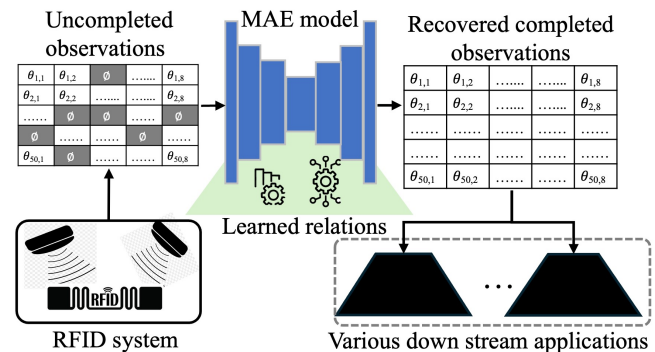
Uncompleted observations

| $\theta_{1,1}$ | $\theta_{1,2}$ | ø | ....... | $\theta_{1,8}$ |
|---|---|---|---|---|
| $\theta_{2,1}$ | $\theta_{2,2}$ | ....... | ....... | $\theta_{2,8}$ |
| ....... | ø | ø | ....... | ø |
| ø | ....... | ....... | ø | ....... |
| $\theta_{50,1}$ | ø | ....... | ....... | $\theta_{50,8}$ |

MAE model

Learned relations

Recovered completed observations

| $\theta_{1,1}$ | $\theta_{1,2}$ | ....... | ....... | $\theta_{1,8}$ |
|---|---|---|---|---|
| $\theta_{2,1}$ | $\theta_{2,2}$ | ....... | ....... | $\theta_{2,8}$ |
| ....... | ....... | ....... | ....... | ....... |
| ....... | ....... | ....... | ....... | ....... |
| $\theta_{50,1}$ | $\theta_{50,2}$ | ....... | ....... | $\theta_{50,8}$ |

RFID

RFID system

...

Various down stream applications